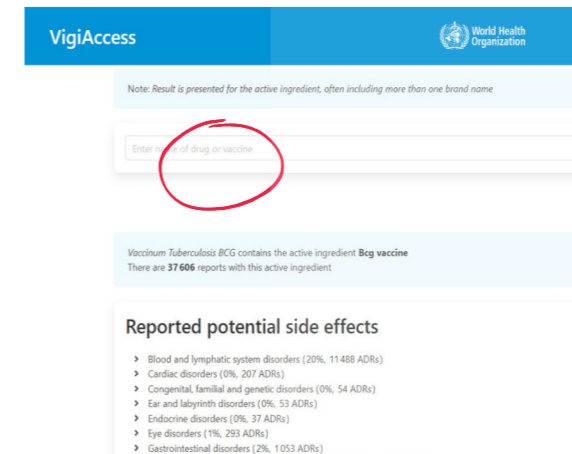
VigiAccess

World Health Organization

Note: Result is presented for the active ingredient, often including more than one brand name

Enter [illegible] of drug or vaccine

Vaccinum Tuberculosis BCG contains the active ingredient Bcg vaccine
There are 37 606 reports with this active ingredient

Reported potential side effects

Blood and lymphatic system disorders (20%, 11 488 ADRs)
Cardiac disorders (0%, 207 ADRs)
Congenital, familial and genetic disorders (0%, 54 ADRs)
Ear and labyrinth disorders (0%, 53 ADRs)
Endocrine disorders (0%, 37 ADRs)
Eye disorders (1%, 293 ADRs)
Gastrointestinal disorders (2%, 1 053 ADRs)